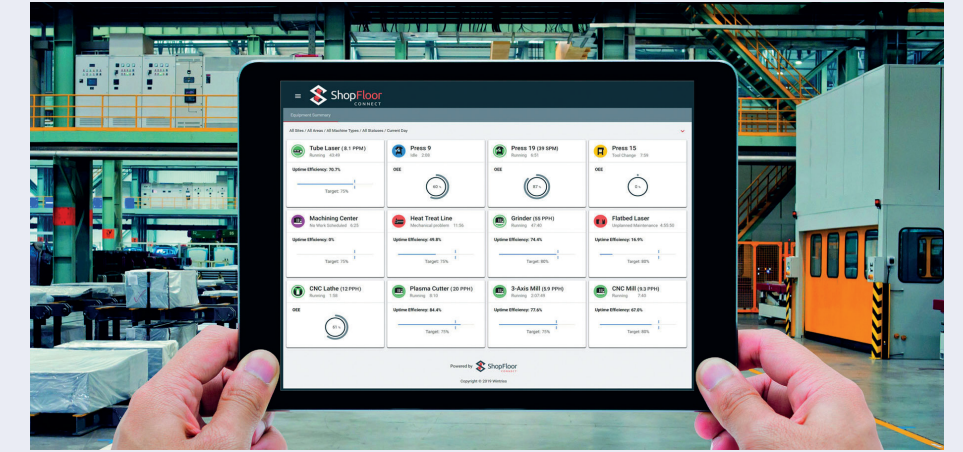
ShopFloor CONNECT

Equipment Summary

All Sites / All Areas / All Machine Types / All Statuses / Current Day

Tube Laser (8.1 PPM)
Running 43:49
Uptime Efficiency: 70.7%
Target: 75%

Press 9
Idle 3:08
OEE

Press 19 (39 SPM)
Running 4:51
OEE

Press 15
Tool Change 7:39
OEE

Machining Center
No Work Scheduled 6:25
Uptime Efficiency: 0%
Target: 75%

Heat Treat Line
Mechanical problem 11:56
Uptime Efficiency: 49.8%
Target: 75%

Grinder (55 PPH)
Running 47:40
Uptime Efficiency: 74.6%
Target: 80%

Flatbed Laser
Unplanned Maintenance 6:55:35
Uptime Efficiency: 16.9%
Target: 80%

CNC Lathe (12 PPH)
Running 7:50
OEE

Plasma Cutter (20 PPH)
Running 8:10
Uptime Efficiency: 84.4%
Target: 75%

3-Axis Mill (5.9 PPH)
Running 2:07:49
Uptime Efficiency: 77.6%
Target: 75%

CNC Mill (9.3 PPH)
Running 7:40
Uptime Efficiency: 67.0%
Target: 80%

Powered by ShopFloor CONNECT

Copyright © 2019 Winbrax